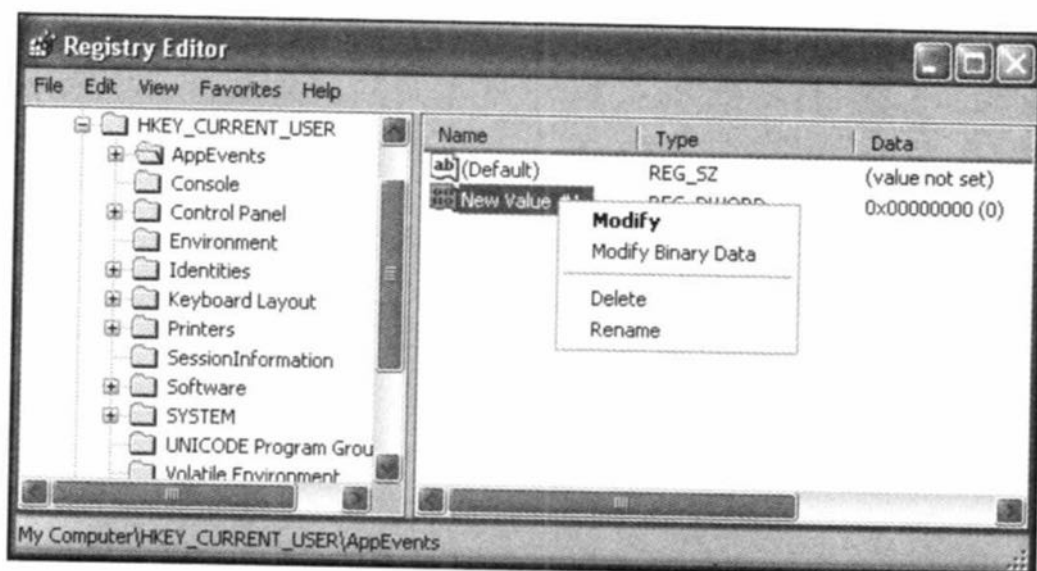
Registry Editor

File Edit View Favorites Help

HKEY_CURRENT_USER
AppEvents
Console
Control Panel
Environment
Identities
Keyboard Layout
Printers
SessionInformation
Software
SYSTEM
UNICODE Program Grou
Volatile Environment

| Name | Type | Data |
|---|---|---|
| (Default) | REG_SZ | (value not set) |
| New Value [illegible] | REG_DWORD | 0x00000000 (0) |

Modify
Modify Binary Data
Delete
Rename

My Computer\HKEY_CURRENT_USER\AppEvents